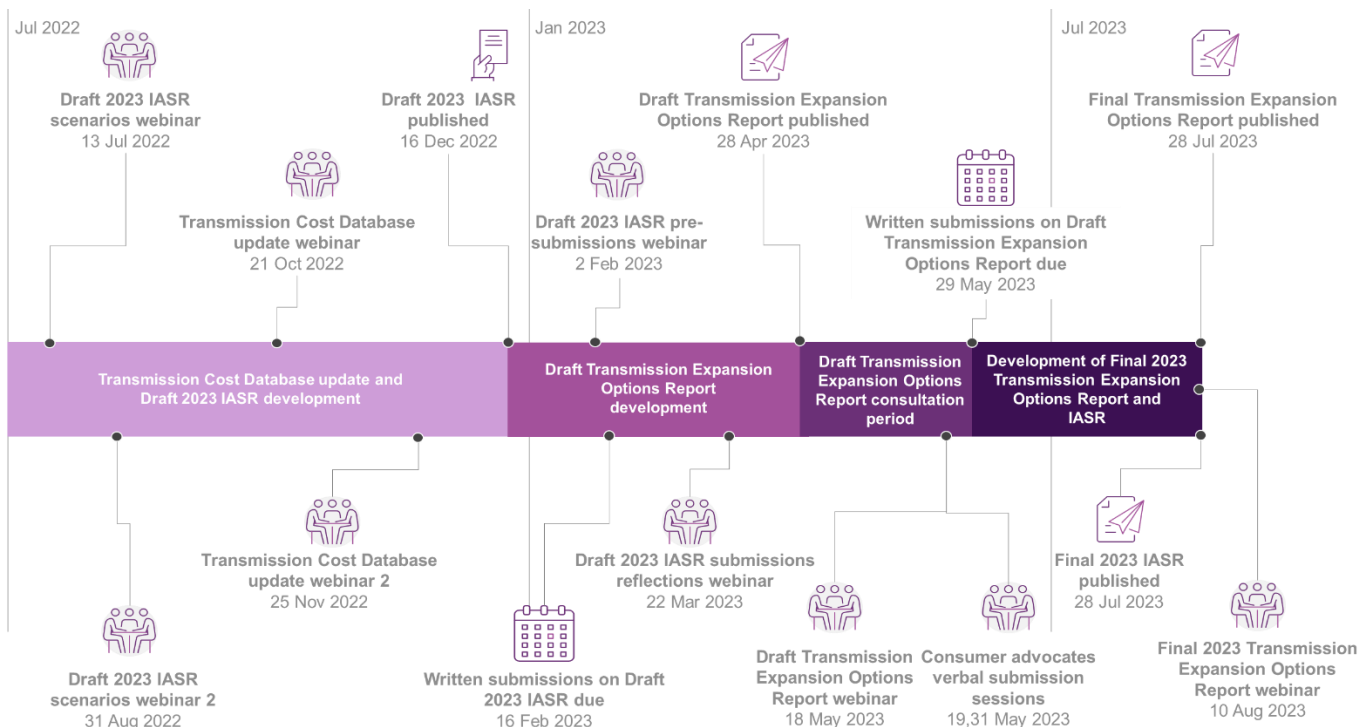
Jul 2022

Draft 2023 IASR scenarios webinar
13 Jul 2022

Transmission Cost Database update webinar
21 Oct 2022

Draft 2023 IASR published
16 Dec 2022

Jan 2023

Draft 2023 IASR pre-submissions webinar
2 Feb 2023

Draft Transmission Expansion Options Report published
28 Apr 2023

Written submissions on Draft Transmission Expansion Options Report due
29 May 2023

Jul 2023

Final Transmission Expansion Options Report published
28 Jul 2023

Transmission Cost Database update and Draft 2023 IASR development

Draft Transmission Expansion Options Report development

Draft Transmission Expansion Options Report consultation period

Development of Final 2023 Transmission Expansion Options Report and IASR

Draft 2023 IASR scenarios webinar 2
31 Aug 2022

Transmission Cost Database update webinar 2
25 Nov 2022

Written submissions on Draft 2023 IASR due
16 Feb 2023

Draft 2023 IASR submissions reflections webinar
22 Mar 2023

Draft Transmission Expansion Options Report webinar
18 May 2023

Consumer advocates verbal submission sessions
19,31 May 2023

Final 2023 IASR published
28 Jul 2023

Final 2023 Transmission Expansion Options Report webinar
10 Aug 2023